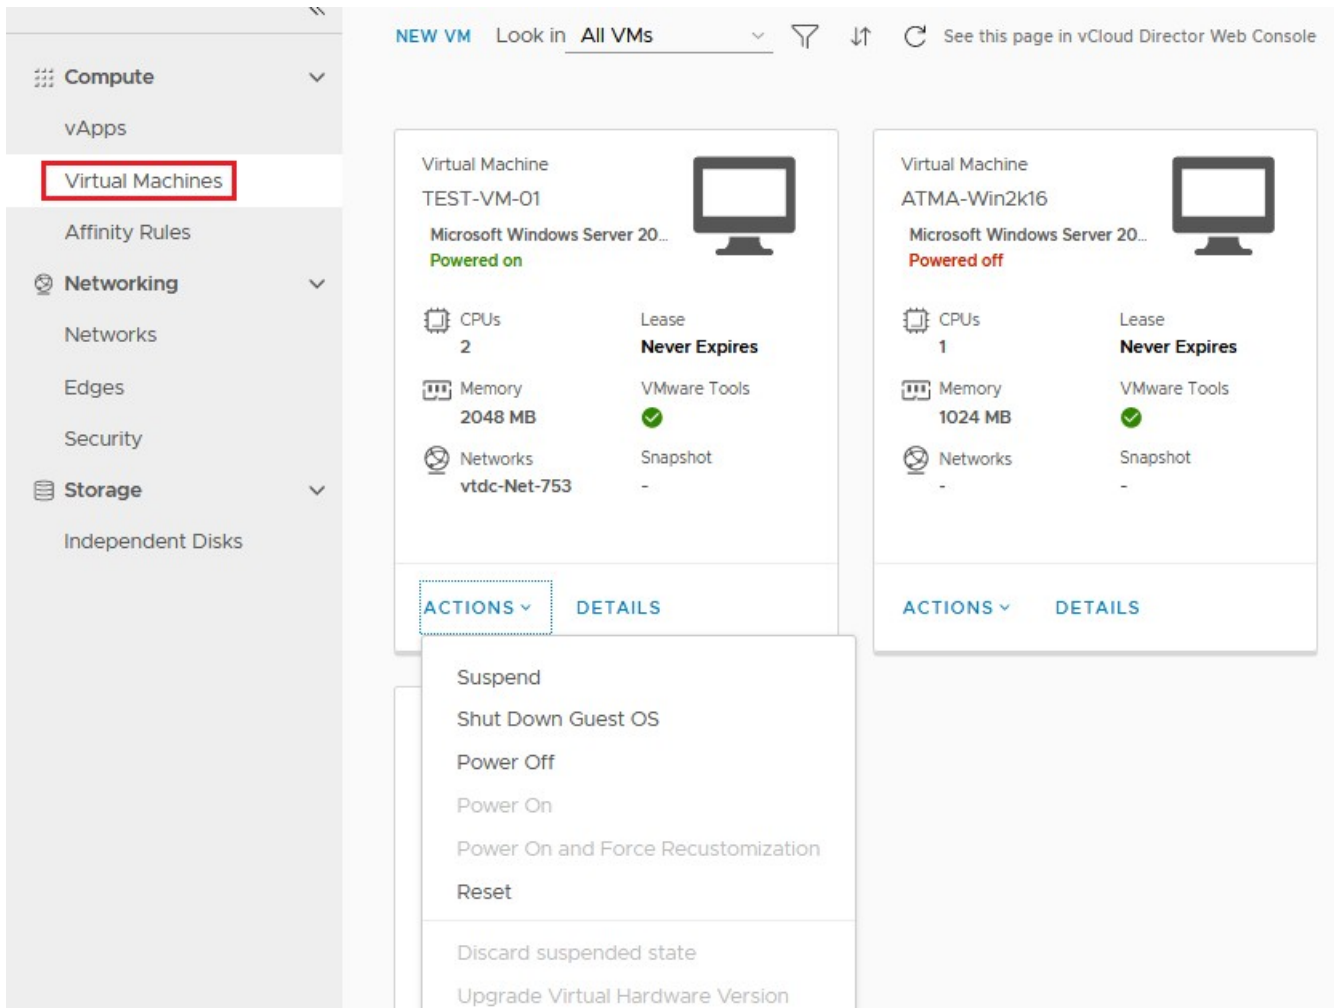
«

Compute

vApps

Virtual Machines

Affinity Rules

Networking

Networks

Edges

Security

Storage

Independent Disks

NEW VM Look in All VMs

See this page in vCloud Director Web Console

Virtual Machine
TEST-VM-01
Microsoft Windows Server 20...
Powered on

CPUs
2

Lease
Never Expires

Memory
2048 MB

VMware Tools

Networks
vtdc-Net-753

Snapshot
-

ACTIONS DETAILS

Virtual Machine
ATMA-Win2k16
Microsoft Windows Server 20...
Powered off

CPUs
1

Lease
Never Expires

Memory
1024 MB

VMware Tools

Networks
-

Snapshot
-

ACTIONS DETAILS

Suspend
Shut Down Guest OS
Power Off
Power On
Power On and Force Recustomization
Reset
Discard suspended state
Upgrade Virtual Hardware Version